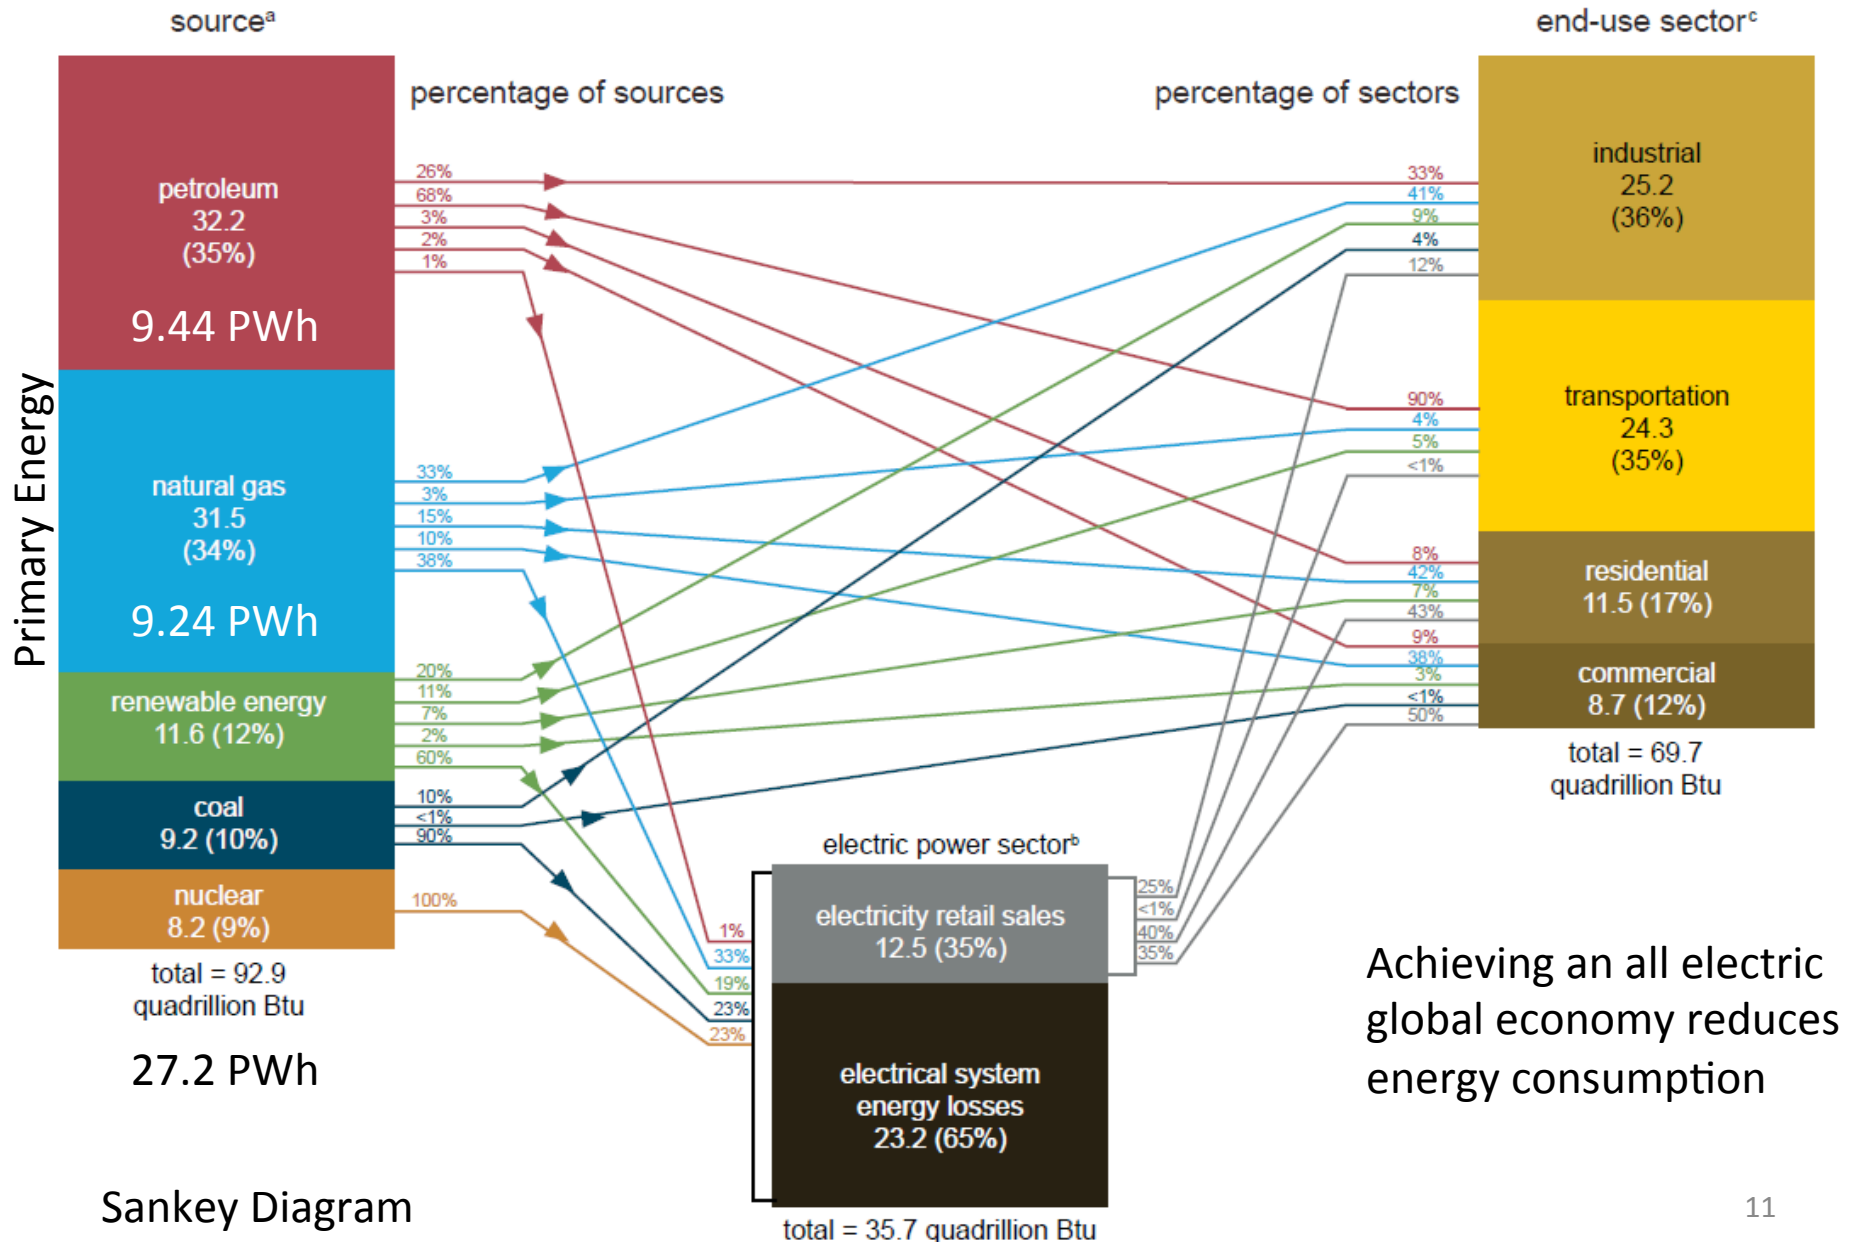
source$^a$

end-use sector$^c$

percentage of sources

percentage of sectors

Primary Energy

petroleum
32.2
(35%)

9.44 PWh

natural gas
31.5
(34%)

9.24 PWh

renewable energy
11.6 (12%)

coal
9.2 (10%)

nuclear
8.2 (9%)

total = 92.9
quadrillion Btu

27.2 PWh

26%
68%
3%
2%
1%

33%
3%
15%
10%
38%

20%
11%
7%
2%
60%

10%
<1%
90%

100%

industrial
25.2
(36%)

33%
41%
9%
4%
12%

transportation
24.3
(35%)

90%
4%
5%
<1%

residential
11.5 (17%)

8%
42%
7%
43%

commercial
8.7 (12%)

9%
38%
3%
<1%
50%

total = 69.7
quadrillion Btu

electric power sector$^b$

1%
33%
19%
23%
23%

electricity retail sales
12.5 (35%)

25%
<1%
40%
35%

electrical system
energy losses
23.2 (65%)

total = 35.7 quadrillion Btu

Achieving an all electric global economy reduces energy consumption

Sankey Diagram

11